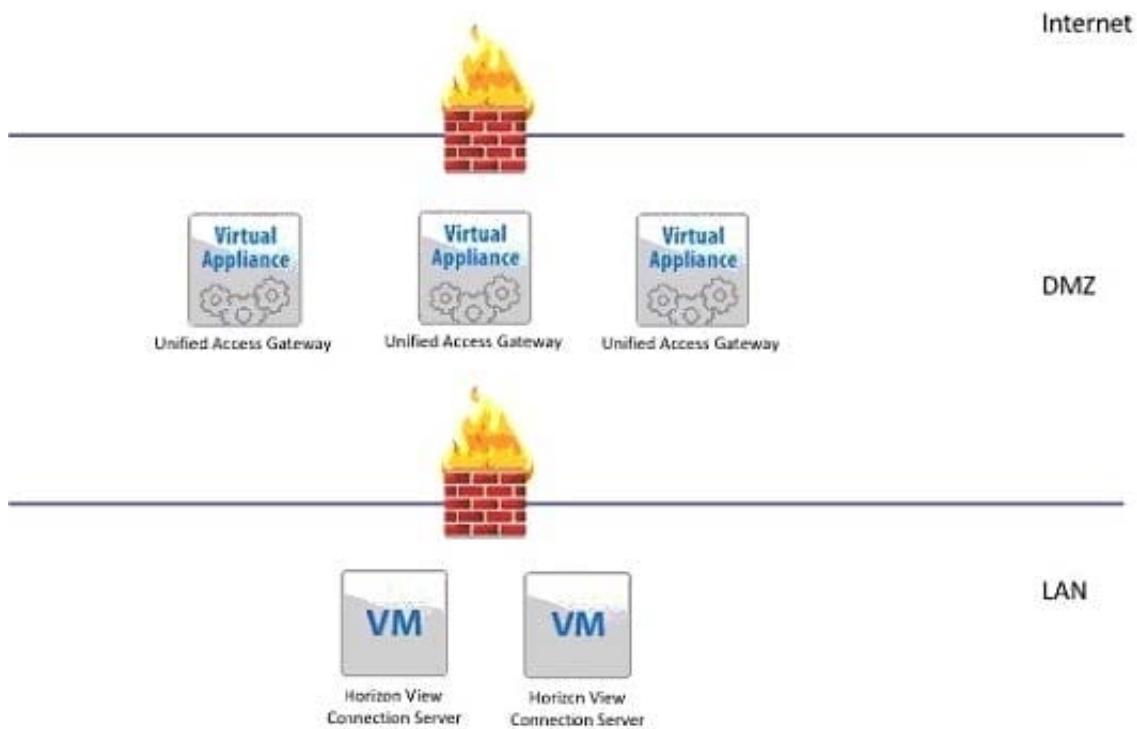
Internet

Virtual Appliance
Unified Access Gateway

Virtual Appliance
Unified Access Gateway

Virtual Appliance
Unified Access Gateway

DMZ

VM
Horizon View Connection Server

VM
Horizon View Connection Server

LAN